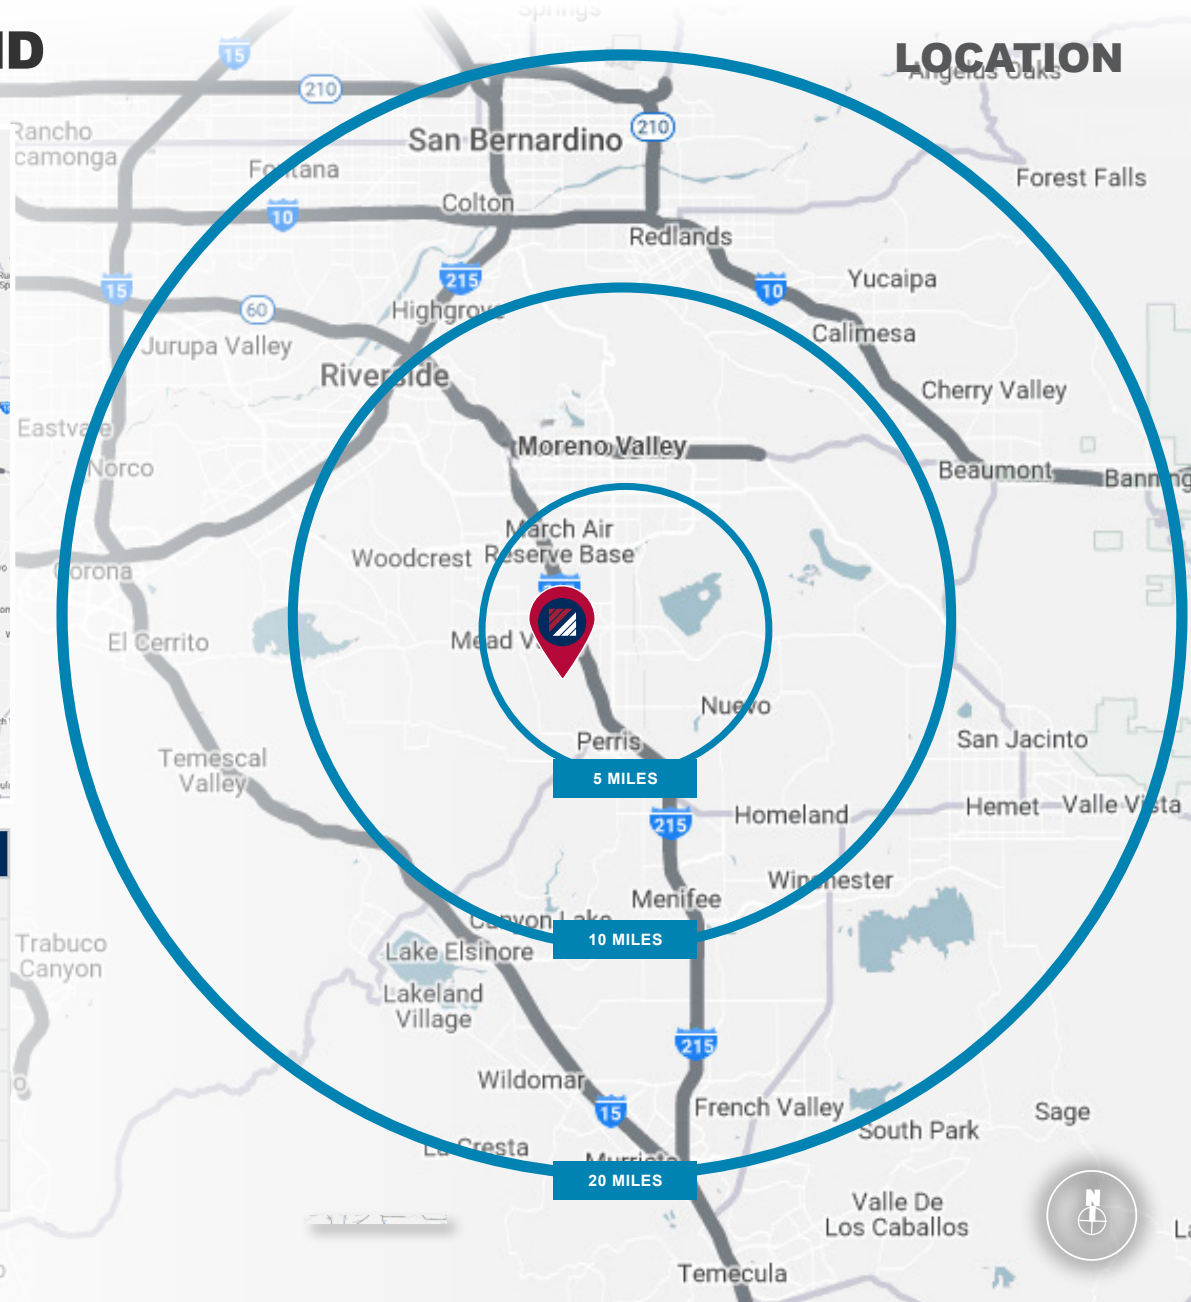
D

LOCATION

Angelus Oaks

15
210
210
Rancho
camonga
San Bernardino
Fontana
Colton
10
Forest Falls
Redlands
215
15
10
Yucaipa
60
Highgrove
Calimesa
Jurupa Valley
Riverside
Cherry Valley
Eastvale
Moreno Valley
Norco
Beaumont
Banning
March Air
Reserve Base
Woodcrest
Corona
El Cerrito
Mead Valley
Nuevo
Perris
San Jacinto
Temescal
Valley
5 MILES
Homeland
215
Hemet
Valle Vista
Winchester
Menifee
Canyon Lake
Trabuco
Canyon
10 MILES
Lake Elsinore
Lakeland
Village
215
Wildomar
15
French Valley
Sage
South Park
La Cresta
Murrieta
20 MILES
Valle De
Los Caballos
N
Temecula